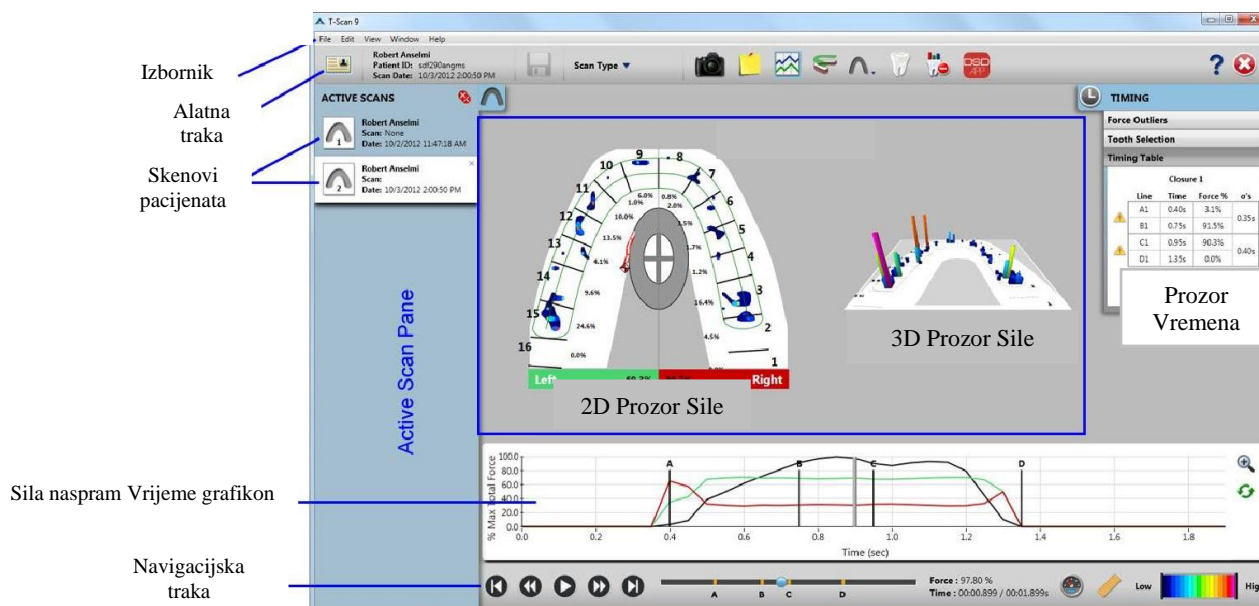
T-Scan 9

File Edit View Window Help

Izbornik

Robert Anselmi
Patient ID: sdf290angms
Scan Date: 10/3/2012 2:00:50 PM

Scan Type ▼

? 

Alatna traka

ACTIVE SCANS

Robert Anselmi
Scan: None
Date: 10/2/2012 11:47:18 AM

Robert Anselmi
Scan:
Date: 10/3/2012 2:00:50 PM

Skenovi pacijenata

Active Scan Pane

TIMING

Force Outliers

Tooth Selection

Timing Table

Closure 1

| Line | Time | Force % | o's |
|---|---|---|---|
| A1 | 0.40s | 3.1% | 0.35s |
| B1 | 0.75s | 91.5% | |
| C1 | 0.95s | 90.3% | 0.40s |
| D1 | 1.35s | 0.0% | |

Prozor Vremena

10 9 8 7 6 5 4 3 2 1 11 12 13 14 15 16

6.0% 0.8% 1.0% 2.0% 10.0% 3.5% 13.5% 1.7% 4.1% 1.2% 9.6% 16.4% 24.6% 4.5% 0.0%

Left 50.3% Right

2D Prozor Sile

3D Prozor Sile

Sila naspram Vrijeme grafikon

% Max Total Force

100.0 80.0 60.0 40.0 20.0 0.0

A B C D

0.0 0.2 0.4 0.6 0.8 1.0 1.2 1.4 1.6 1.8

Time (sec)

Navigacijska traka

A B C D

Force : 97.80 %
Time : 00:00.899 / 00:01.899s

Low High